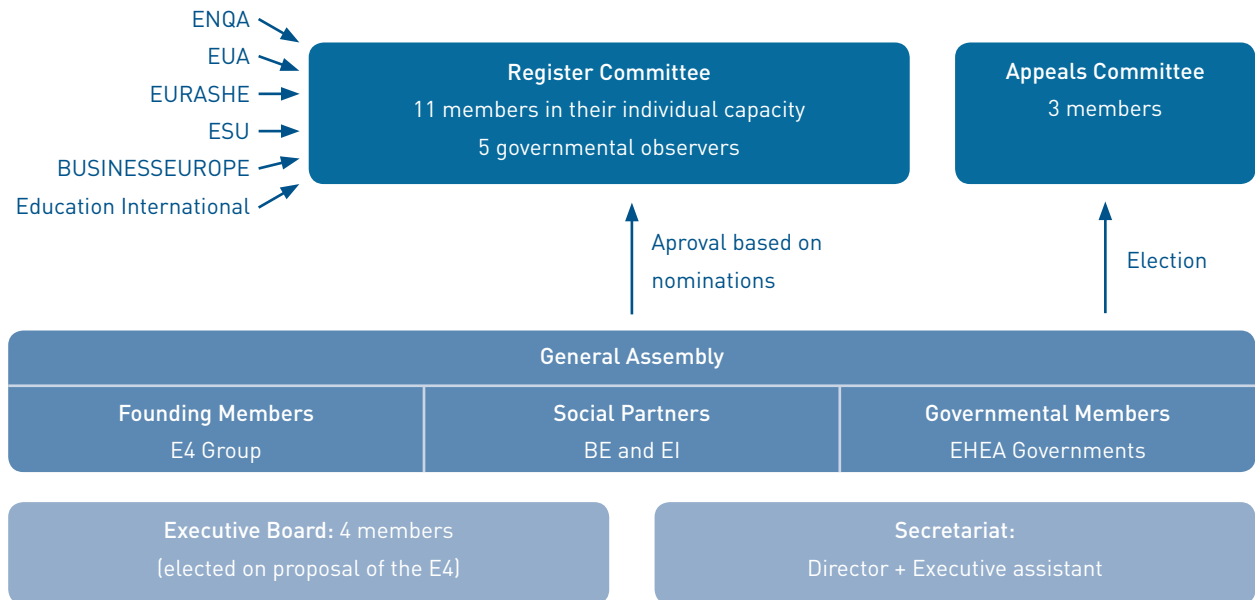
ENQA
EUA
EURASHE
ESU
BUSINESSEUROPE
Education International

Register Committee
11 members in their individual capacity
5 governmental observers

Appeals Committee
3 members

Aproval based on nominations

Election

General Assembly

| Founding Members | Social Partners | Governmental Members |
|---|---|---|
| E4 Group | BE and EI | EHEA Governments |

Executive Board: 4 members
(elected on proposal of the E4)

Secretariat:
Director + Executive assistant